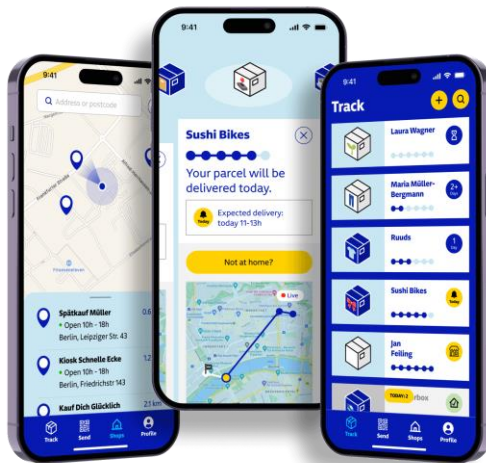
9:41

Address or postcode

Spätkauf Müller
• Open 10h - 18h
Berlin, Leipziger Str. 43

Kiosk Schnelle Ecke
• Open 10h - 18h
Berlin, Friedrichstr 143

Kauf Dich Glücklich

2.1 km

Track
Send
Shops
Profile

9:41

Sushi Bikes

Your parcel will be delivered today.

Today
Expected delivery: today 11-13h

Not at home?

Live

9:41

Track

Laura Wagner

Maria Müller-Bergmann

2+ Days

Ruuds

1 Day

Sushi Bikes

Today

Jan Feiling

TODAY!

Track
Send
Shops
Profile